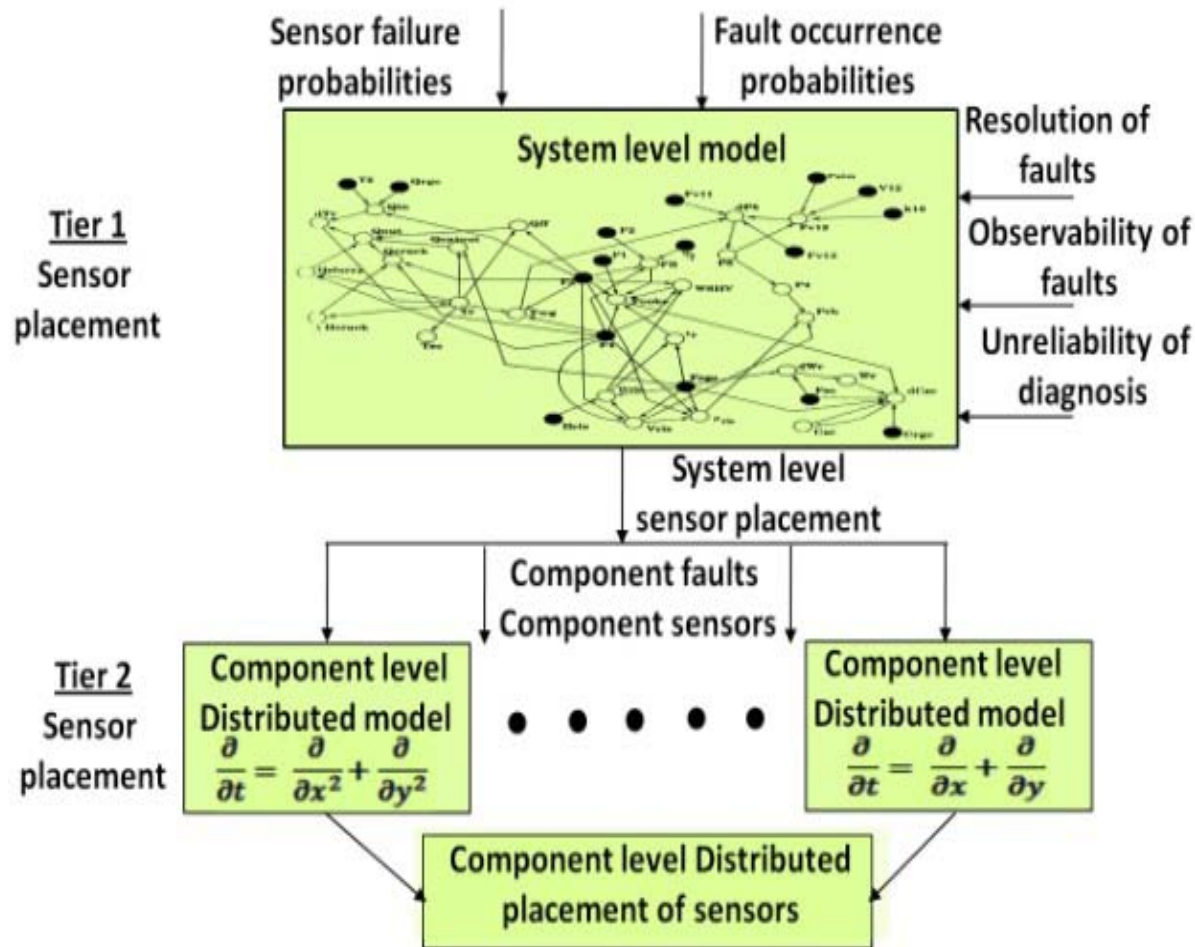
Sensor failure probabilities

Fault occurrence probabilities

System level model

Resolution of faults

Observability of faults

Unreliability of diagnosis

Tier 1
Sensor placement

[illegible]

System level sensor placement

Component faults
Component sensors

Tier 2
Sensor placement

Component level Distributed model
$\frac{\partial}{\partial t} = \frac{\partial}{\partial x^2} + \frac{\partial}{\partial y^2}$

Component level Distributed model
$\frac{\partial}{\partial t} = \frac{\partial}{\partial x} + \frac{\partial}{\partial y}$

Component level Distributed placement of sensors